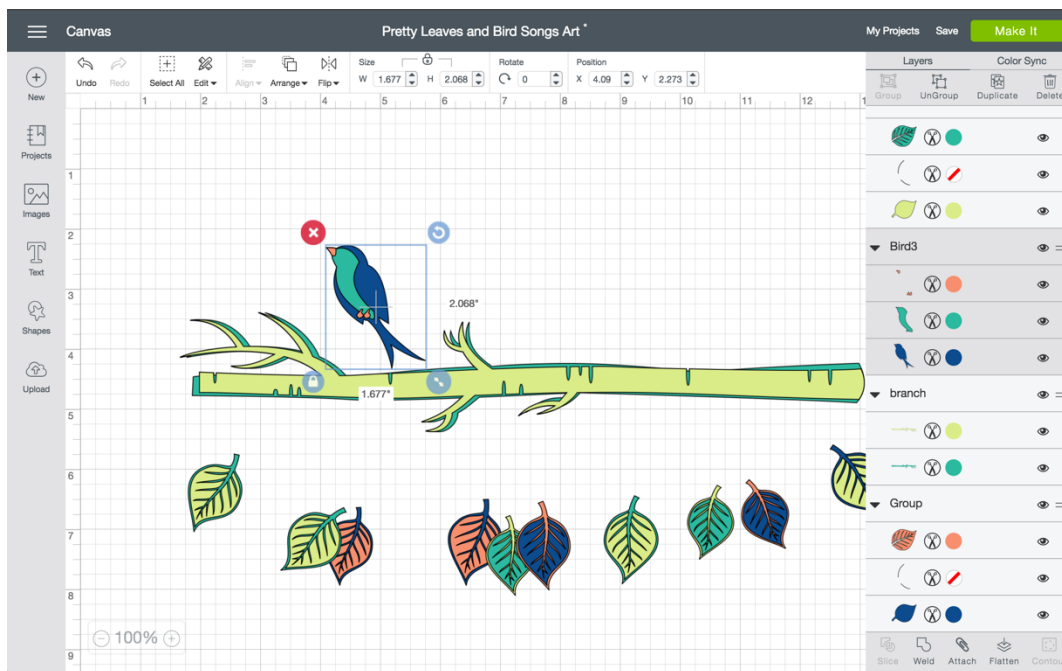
Canvas

Pretty Leaves and Bird Songs Art *

My Projects Save Make It

New

Projects

Images

Text

Shapes

Upload

Undo Redo Select All Edit Align Arrange Flip

Size W 1.677 H 2.068

Rotate 0

Position X 4.09 Y 2.273

1 2 3 4 5 6 7 8 9 10 11 12

1 2 3 4 5 6 7 8 9

2.068"

1.677"

100%

Layers Color Sync

Group UnGroup Duplicate Delete

Bird3

branch

Group

Slice Weld Attach Flatten Contour